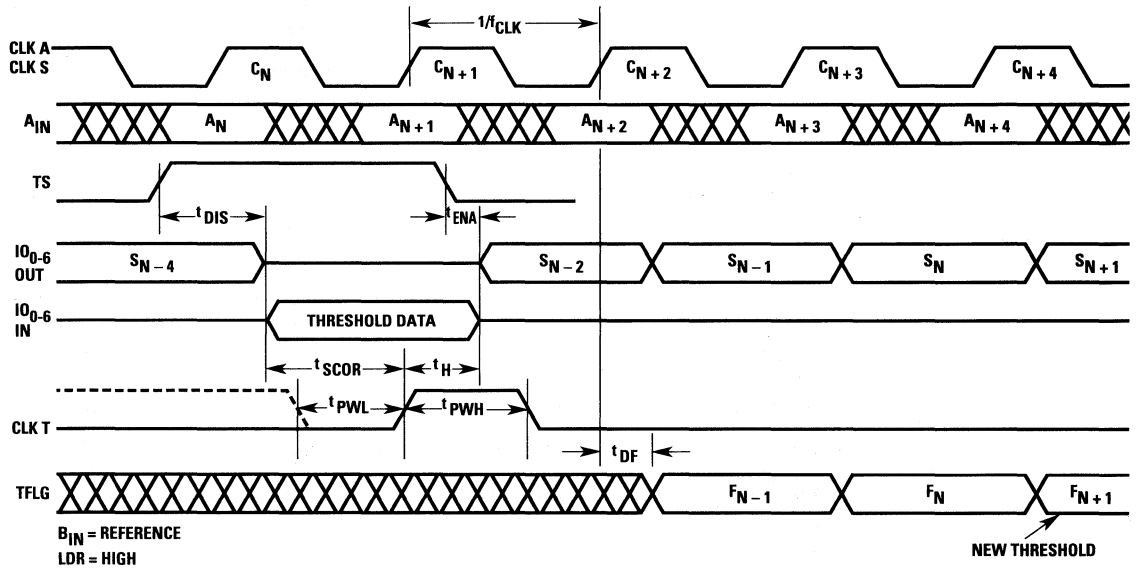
$1/f_{CLK}$

CLK A
CLK S

$C_N$ $C_{N+1}$ $C_{N+2}$ $C_{N+3}$ $C_{N+4}$

$A_{IN}$ $A_N$ $A_{N+1}$ $A_{N+2}$ $A_{N+3}$ $A_{N+4}$

TS

$t_{DIS}$ $t_{ENA}$

$IO_{0-6}$ OUT

$S_{N-4}$ $S_{N-2}$ $S_{N-1}$ $S_N$ $S_{N+1}$

$IO_{0-6}$ IN

THRESHOLD DATA

$t_{SCOR}$ $t_H$

$t_{PWL}$ $t_{PWH}$

CLK T

$t_{DF}$

TFLG $F_{N-1}$ $F_N$ $F_{N+1}$

$B_{IN}$ = REFERENCE
LDR = HIGH

NEW THRESHOLD